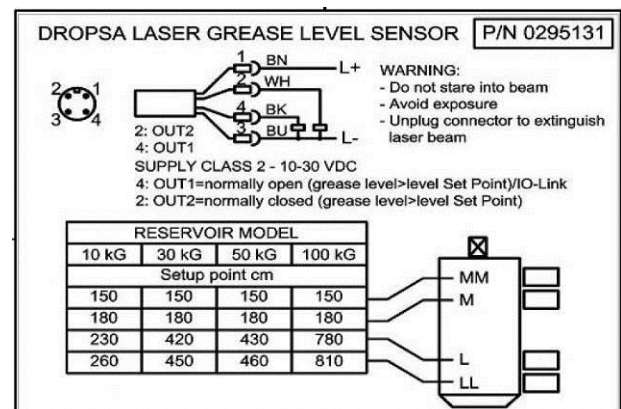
DROPSA LASER GREASE LEVEL SENSOR P/N 0295131

2 1
3 4

1 BN
L+
WH
4 BK
3 BU
L-

2: OUT2
4: OUT1

WARNING:
- Do not stare into beam
- Avoid exposure
- Unplug connector to extinguish laser beam

SUPPLY CLASS 2 - 10-30 VDC
4: OUT1=normally open (grease level>level Set Point)/IO-Link
2: OUT2=normally closed (grease level>level Set Point)

| RESERVOIR MODEL | | | |
|---|---|---|---|
| 10 kG | 30 kG | 50 kG | 100 kG |
| Setup point cm | | | |
| 150 | 150 | 150 | 150 |
| 180 | 180 | 180 | 180 |
| 230 | 420 | 430 | 780 |
| 260 | 450 | 460 | 810 |

MM
M
L
LL